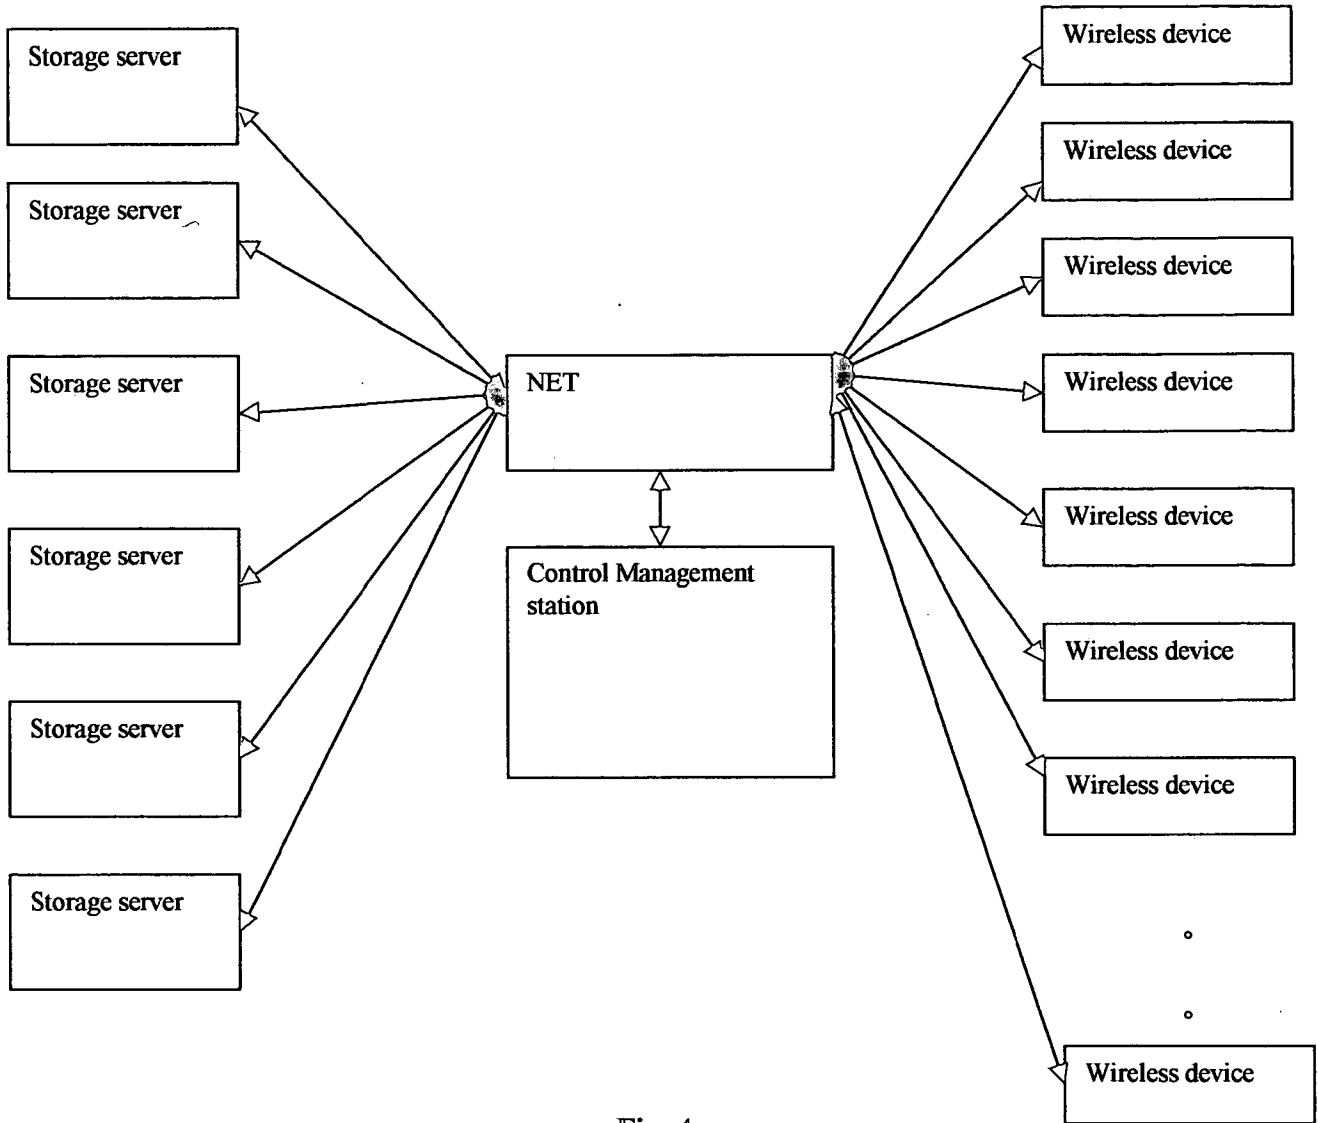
Storage server

Storage server

Storage server

Storage server

Storage server

Storage server

NET

Control Management station

Wireless device

Wireless device

Wireless device

Wireless device

Wireless device

Wireless device

Wireless device

Wireless device

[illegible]